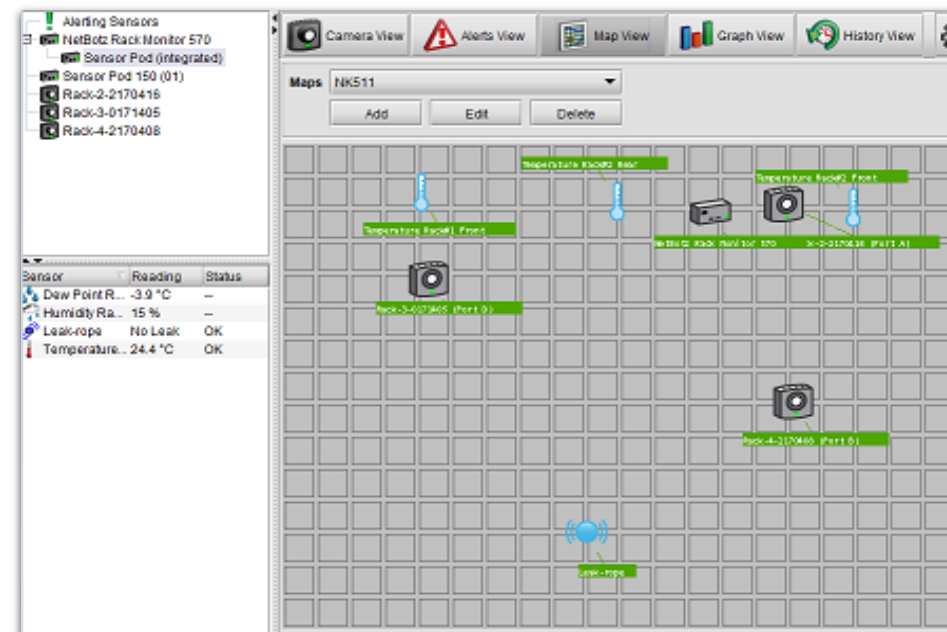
Alerting Sensors
NetBotz Rack Monitor 570
Sensor Pod (integrated)
Sensor Pod 150 (01)
Rack-2-2170416
Rack-3-0171405
Rack-4-2170408

| Sensor | Reading | Status |
|---|---|---|
| Dew Point R... | -3.9 °C | -- |
| Humidity Ra... | 15 % | -- |
| Leak-rope | No Leak | OK |
| Temperature... | 24.4 °C | OK |

Camera View
Alerts View
Map View
Graph View
History View

Maps NK511
Add
Edit
Delete

Temperature Rack#2 Rear
Temperature Rack#2 Front
Temperature Rack#1 Front
NetBotz Rack Monitor 570
X-2-2170416 (Port A)
Rack-3-0171405 (Port B)
Rack-4-2170408 (Port B)
Leak-rope